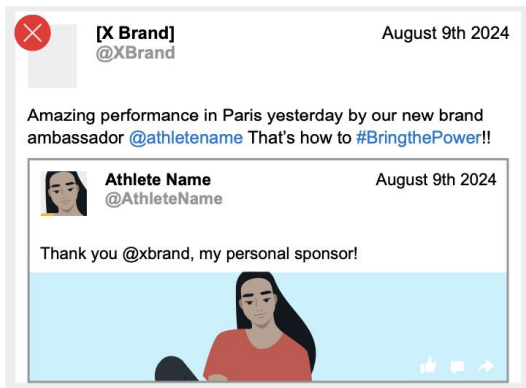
[X Brand]
@XBrand

August 9th 2024

Amazing performance in Paris yesterday by our new brand ambassador @athletename That's how to #BringthePower!!

Athlete Name
@AthleteName

August 9th 2024

Thank you @xbrand, my personal sponsor!